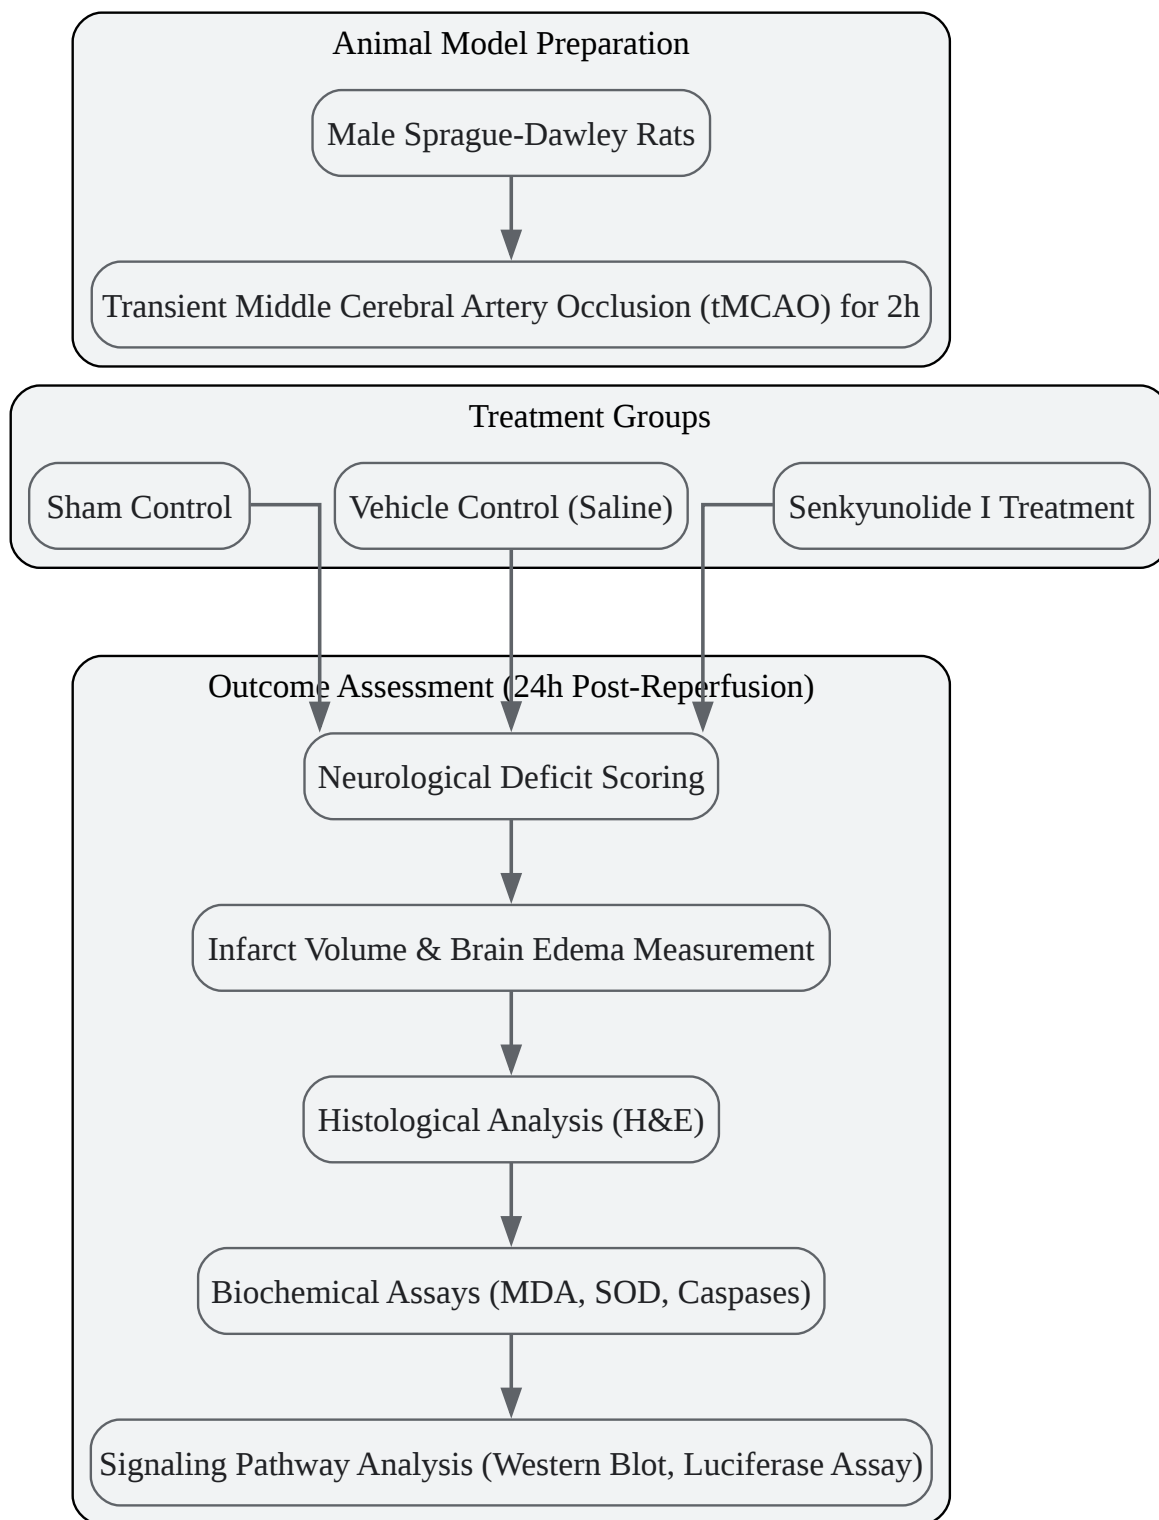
Animal Model Preparation

Male Sprague-Dawley Rats

Transient Middle Cerebral Artery Occlusion (tMCAO) for 2h

Treatment Groups

Sham Control

Vehicle Control (Saline)

Senkyunolide I Treatment

Outcome Assessment (24h Post-Reperfusion)

Neurological Deficit Scoring

Infarct Volume & Brain Edema Measurement

Histological Analysis (H&E)

Biochemical Assays (MDA, SOD, Caspases)

Signaling Pathway Analysis (Western Blot, Luciferase Assay)